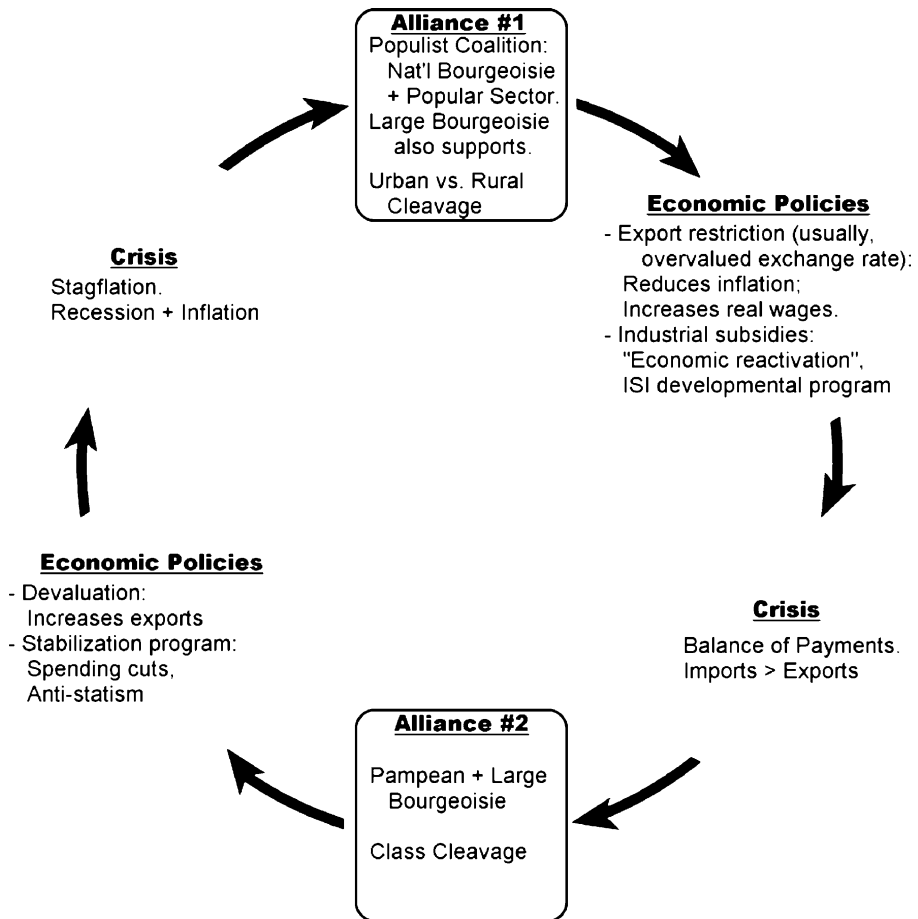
**Alliance #1**
Populist Coalition:
Nat'l Bourgeoisie + Popular Sector.
Large Bourgeoisie also supports.

Urban vs. Rural Cleavage

**Economic Policies**
- Export restriction (usually, overvalued exchange rate):
Reduces inflation;
Increases real wages.
- Industrial subsidies:
"Economic reactivation",
ISI developmental program

**Crisis**
Balance of Payments.
Imports > Exports

**Alliance #2**
Pampean + Large Bourgeoisie

Class Cleavage

**Economic Policies**
- Devaluation:
Increases exports
- Stabilization program:
Spending cuts,
Anti-statism

**Crisis**
Stagflation.
Recession + Inflation